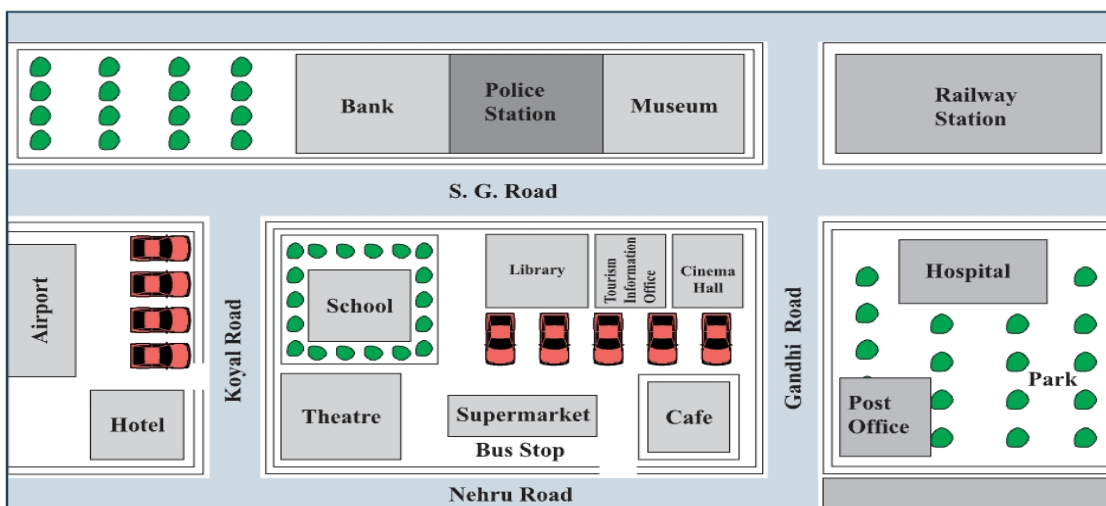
Bank

Police Station

Museum

Railway Station

S. G. Road

Airport

Koyal Road

Hotel

School

Library

Tourism Information Office

Cinema Hall

Theatre

Supermarket

Bus Stop

Cafe

Gandhi Road

Hospital

Park

Post Office

Nehru Road